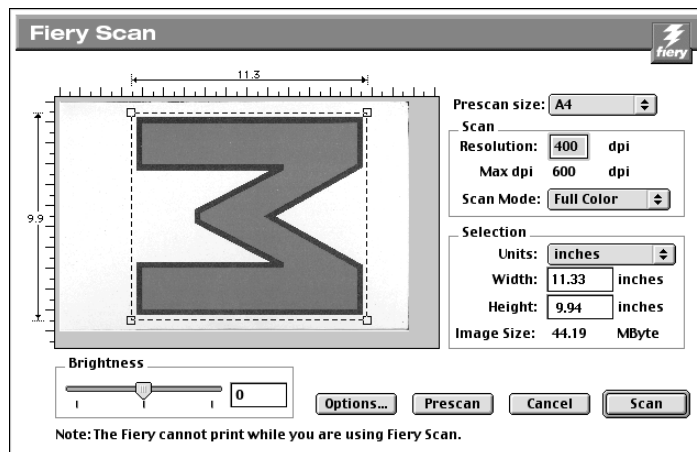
Fiery Scan

fiery

11.3

9.9

Prescan size: A4

Scan

Resolution: 400 dpi

Max dpi 600 dpi

Scan Mode: Full Color

Selection

Units: inches

Width: 11.33 inches

Height: 9.94 inches

Image Size: 44.19 MByte

Brightness

0

Options...

Prescan

Cancel

Scan

Note: The Fiery cannot print while you are using Fiery Scan.